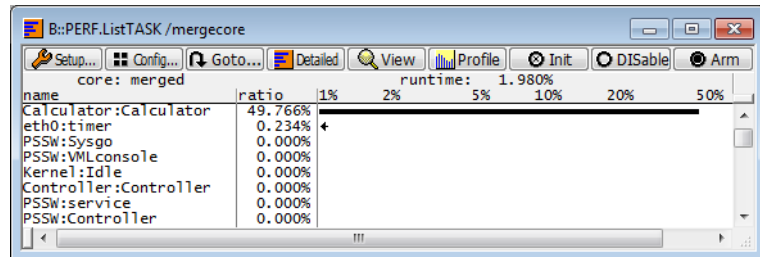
B::PERF.ListTASK /mergecore

Setup... Config... Goto... Detailed View Profile Init DISable Arm

core: merged runtime: 1.980%

| name | ratio | 1% 2% 5% 10% 20% 50% |
|---|---|---|
| Calculator:Calculator | 49.766% | |
| eth0:timer | 0.234% | |
| PSSW:Sysgo | 0.000% | |
| PSSW:VMLconsole | 0.000% | |
| Kernel:Idle | 0.000% | |
| Controller:Controller | 0.000% | |
| PSSW:service | 0.000% | |
| PSSW:Controller | 0.000% | |